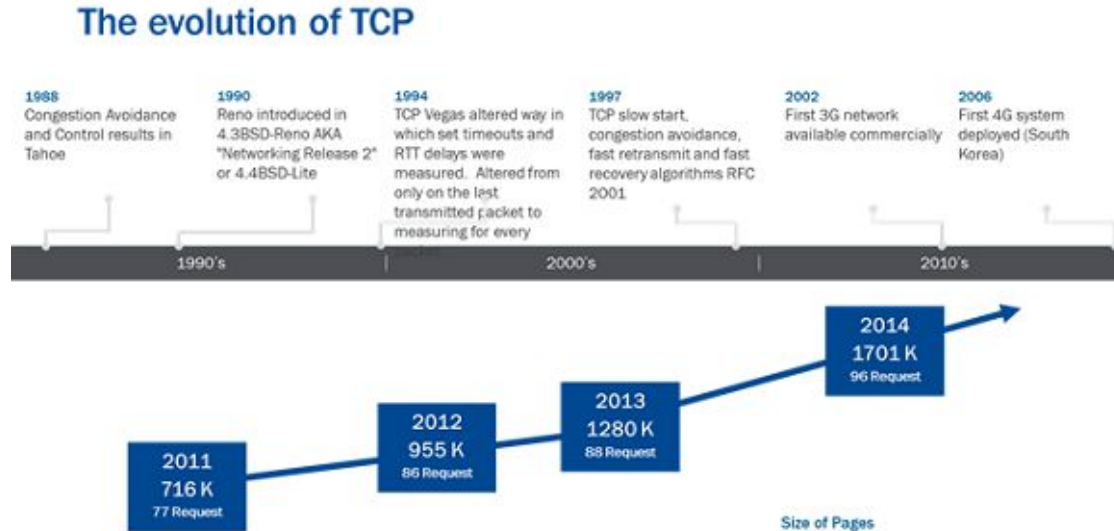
The evolution of TCP

1988
Congestion Avoidance and Control results in Tahoe

1990
Reno introduced in 4.3BSD-Reno AKA "Networking Release 2" or 4.4BSD-Lite

1994
TCP Vegas altered way in which set timeouts and RTT delays were measured. Altered from only on the last transmitted packet to measuring for every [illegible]

1997
TCP slow start, congestion avoidance, fast retransmit and fast recovery algorithms RFC 2001

2002
First 3G network available commercially

2006
First 4G system deployed (South Korea)

1990's

2000's

2010's

2014
1701 K
96 Request

2013
1280 K
88 Request

2012
955 K
86 Request

2011
716 K
77 Request

Size of Pages